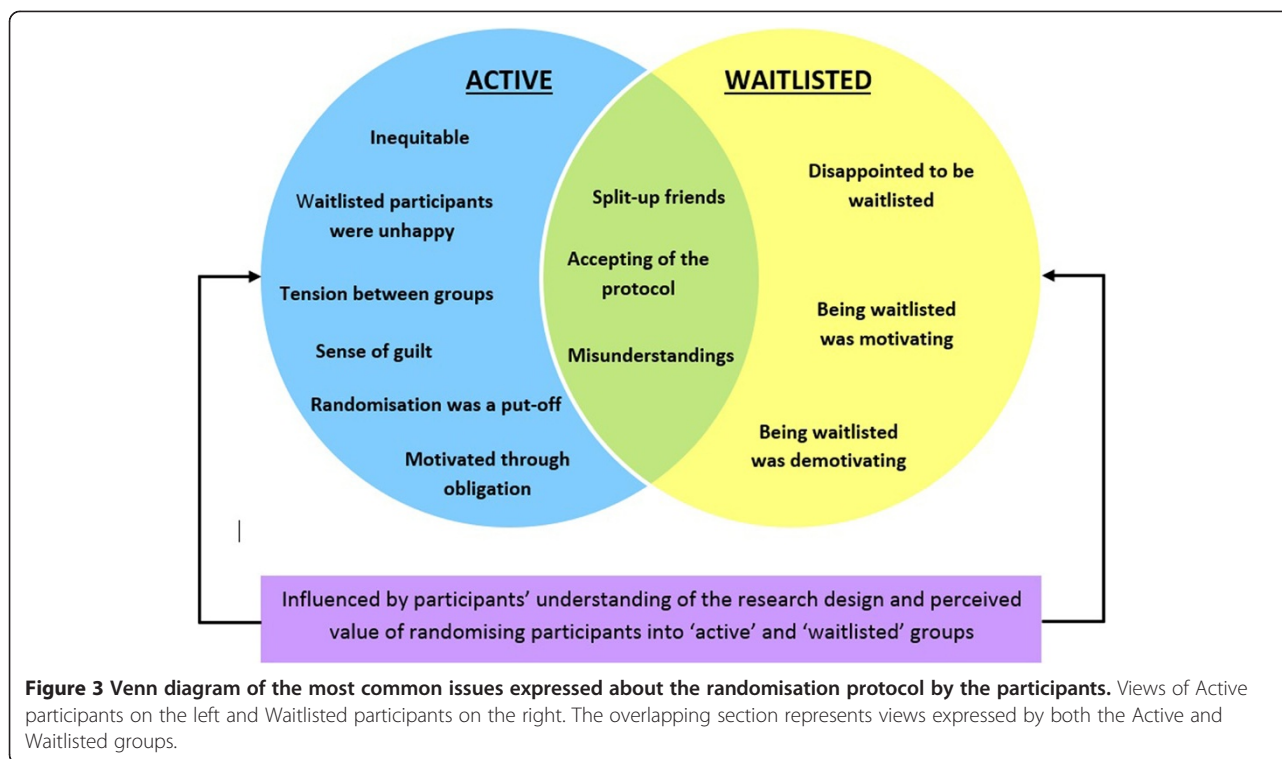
ACTIVE

WAITLISTED

Inequitable

Waitlisted participants were unhappy

Tension between groups

Sense of guilt

Randomisation was a put-off

Motivated through obligation

Split-up friends

Accepting of the protocol

Misunderstandings

Disappointed to be waitlisted

Being waitlisted was motivating

Being waitlisted was demotivating

Influenced by participants' understanding of the research design and perceived value of randomising participants into 'active' and 'waitlisted' groups

**Figure 3 Venn diagram of the most common issues expressed about the randomisation protocol by the participants.** Views of Active participants on the left and Waitlisted participants on the right. The overlapping section represents views expressed by both the Active and Waitlisted groups.